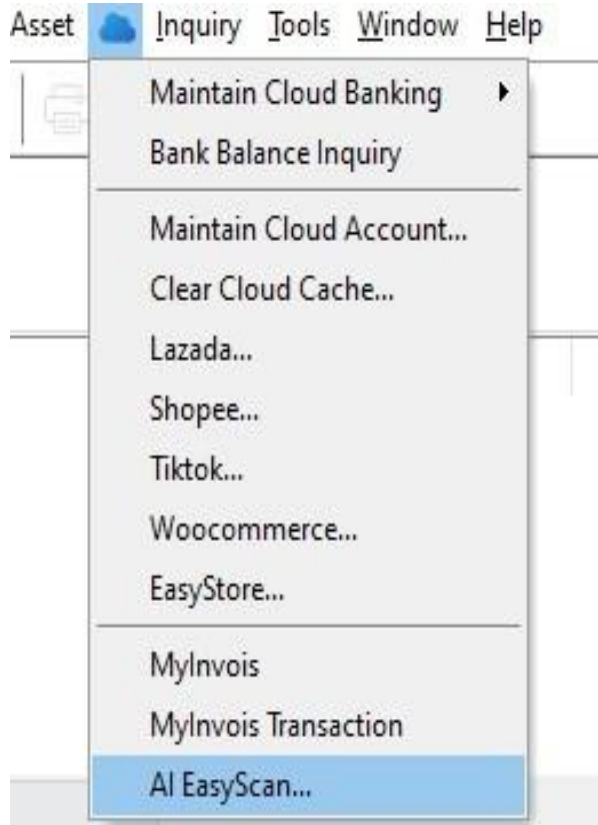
Asset Inquiry Tools Window Help

Maintain Cloud Banking
Bank Balance Inquiry

Maintain Cloud Account...
Clear Cloud Cache...
Lazada...
Shopee...
Tiktok...
Woocommerce...
EasyStore...

MyInvois
MyInvois Transaction
AI EasyScan...